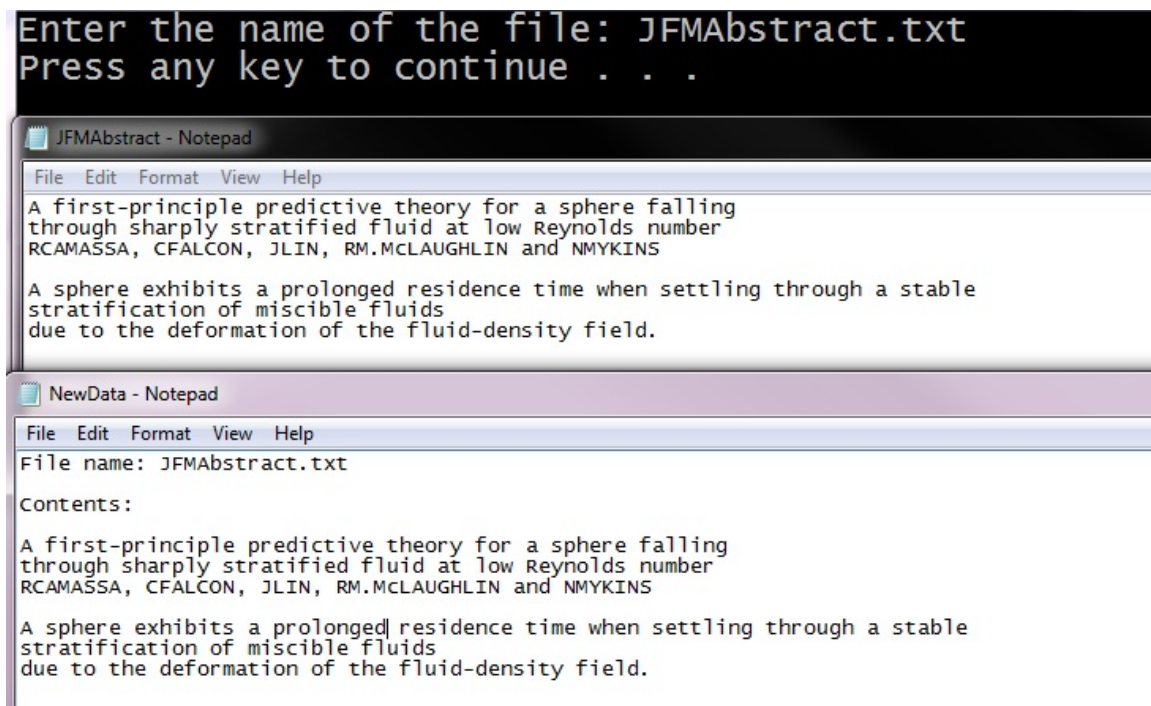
Enter the name of the file: JFMAbstract.txt
Press any key to continue . . .

JFMAbstract - Notepad

File Edit Format View Help

A first-principle predictive theory for a sphere falling
through sharply stratified fluid at low Reynolds number
RCAMASSA, CFALCON, JLIN, RM.McLAUGHLIN and NMYKINS

A sphere exhibits a prolonged residence time when settling through a stable
stratification of miscible fluids
due to the deformation of the fluid-density field.

NewData - Notepad

File Edit Format View Help

File name: JFMAbstract.txt

Contents:

A first-principle predictive theory for a sphere falling
through sharply stratified fluid at low Reynolds number
RCAMASSA, CFALCON, JLIN, RM.McLAUGHLIN and NMYKINS

A sphere exhibits a prolonged residence time when settling through a stable
stratification of miscible fluids
due to the deformation of the fluid-density field.